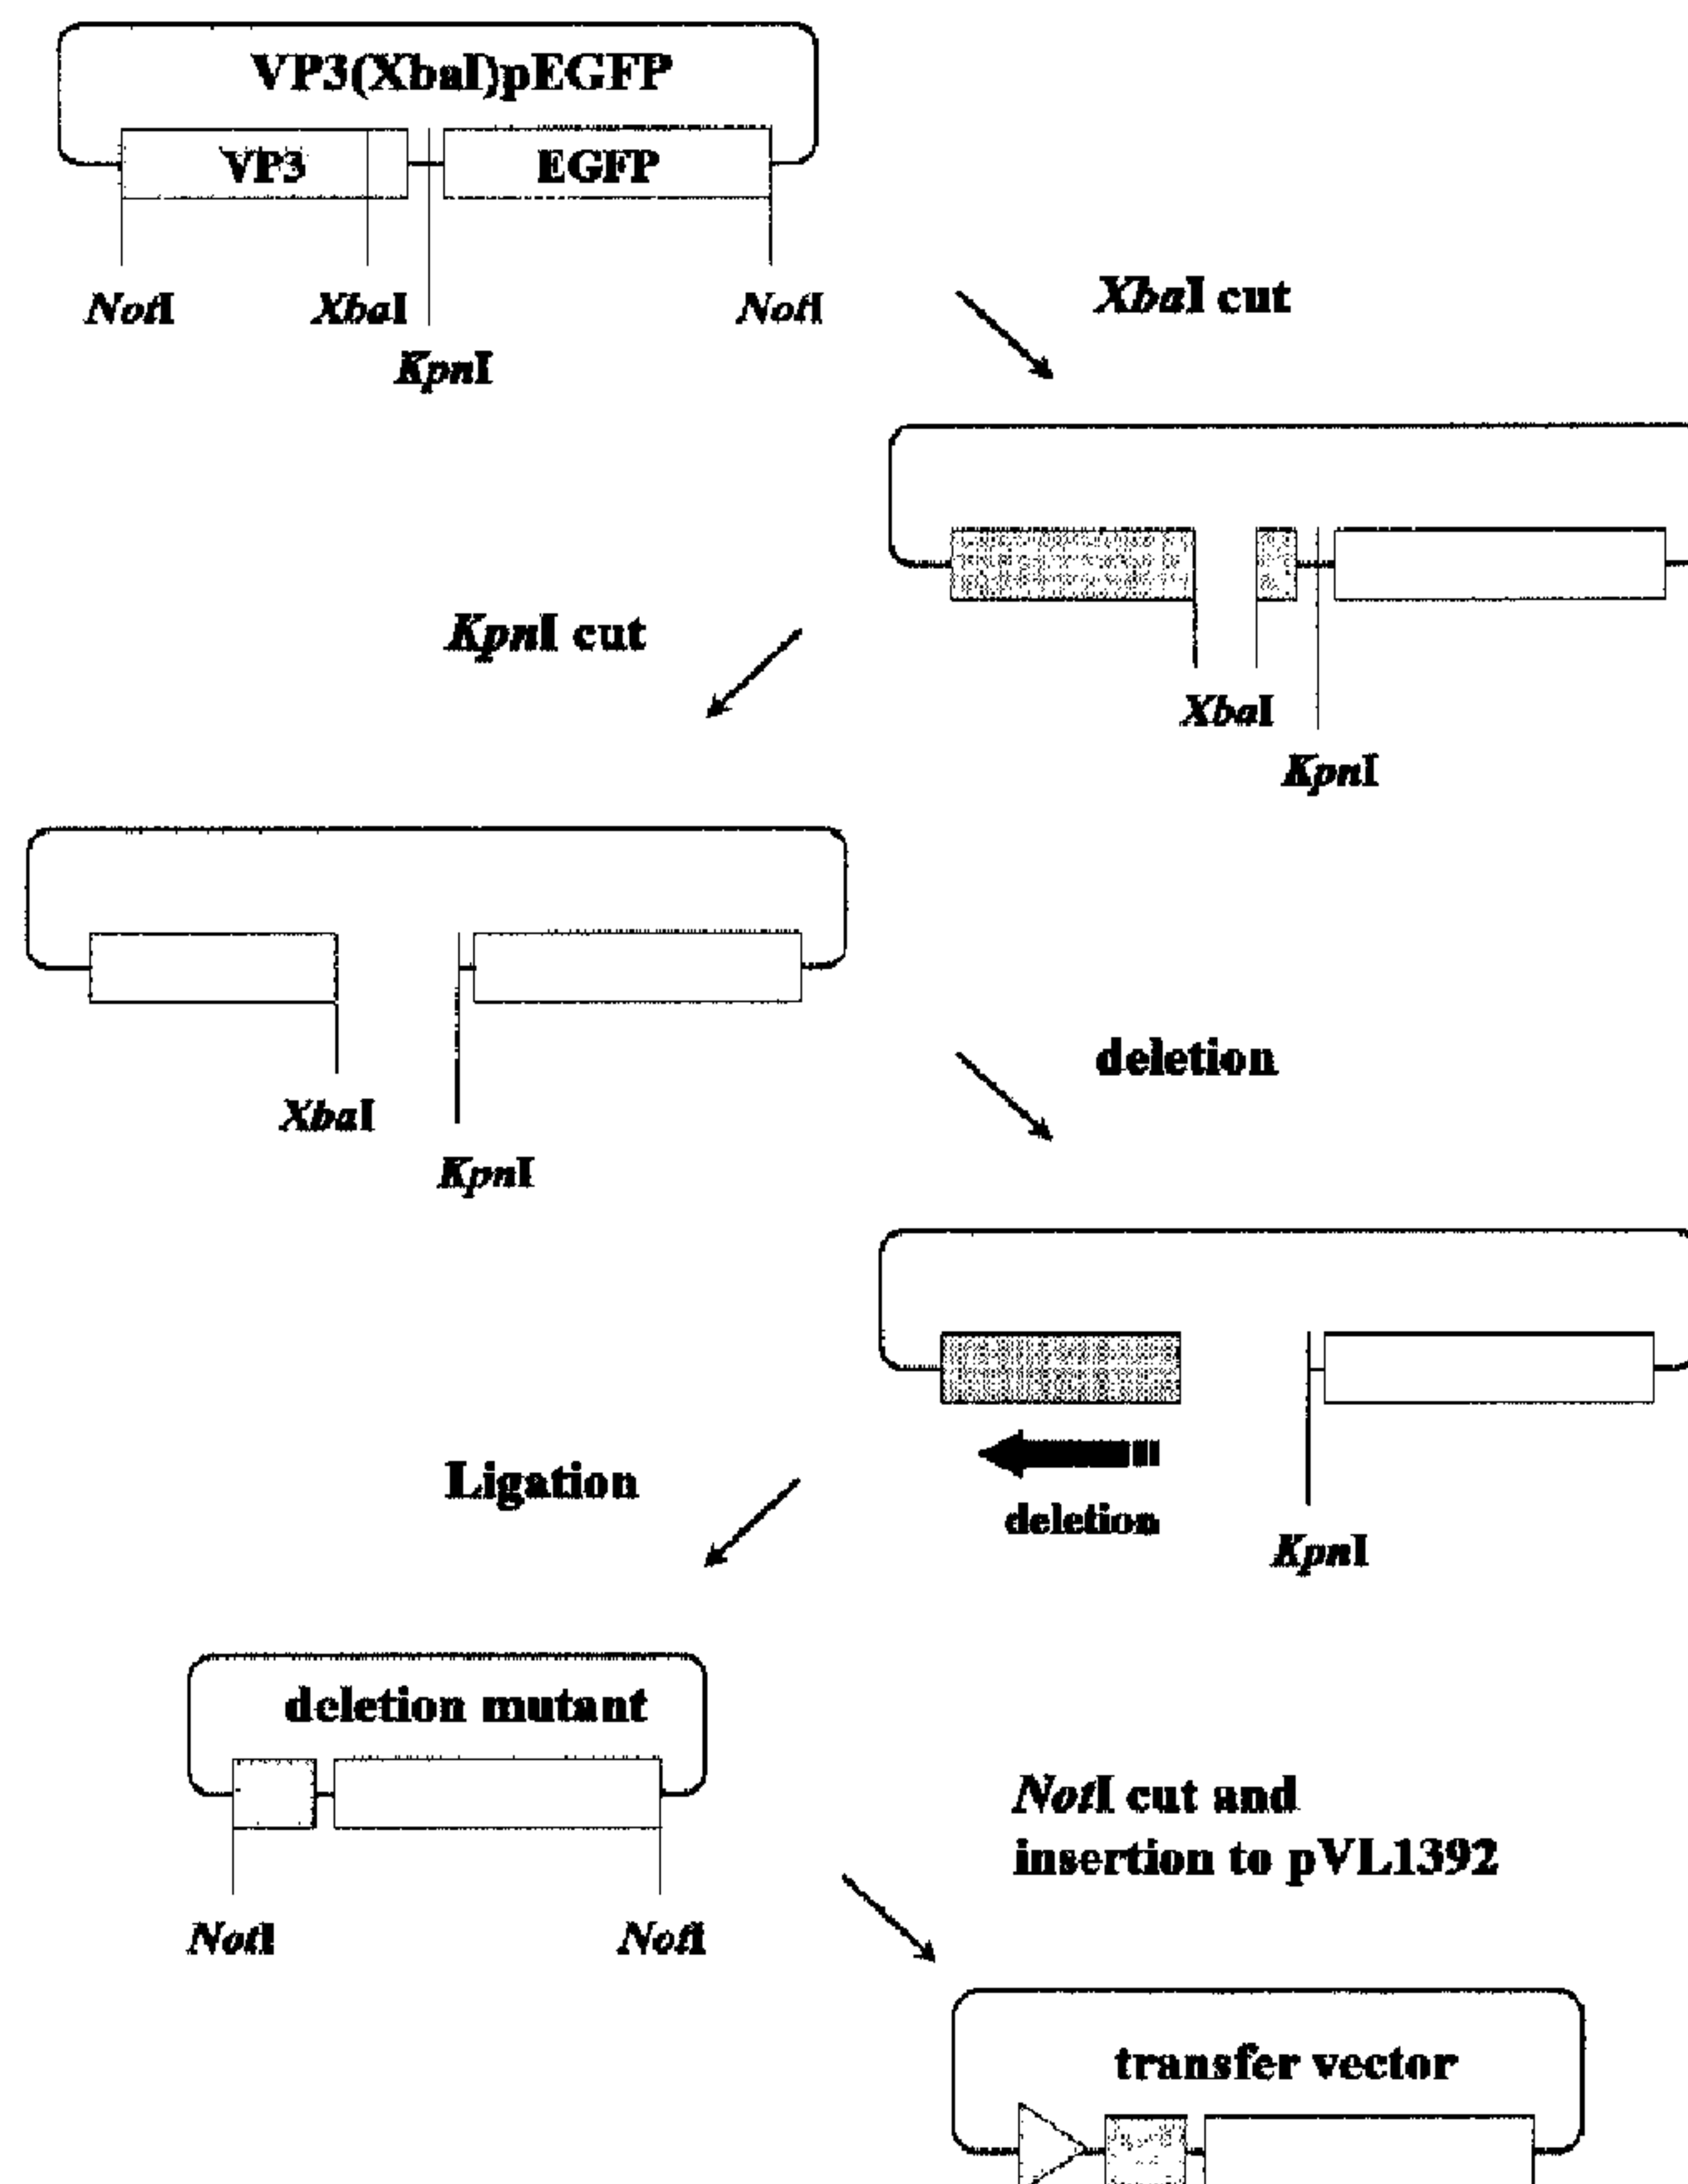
VP3(XbaI)pEGFP

VP3

EGFP

NotI

XbaI

KpnI

NotI

XbaI cut

XbaI

KpnI

KpnI cut

XbaI

KpnI

deletion

deletion

KpnI

Ligation

deletion mutant

NotI

NotI

NotI cut and insertion to pVL1392

transfer vector